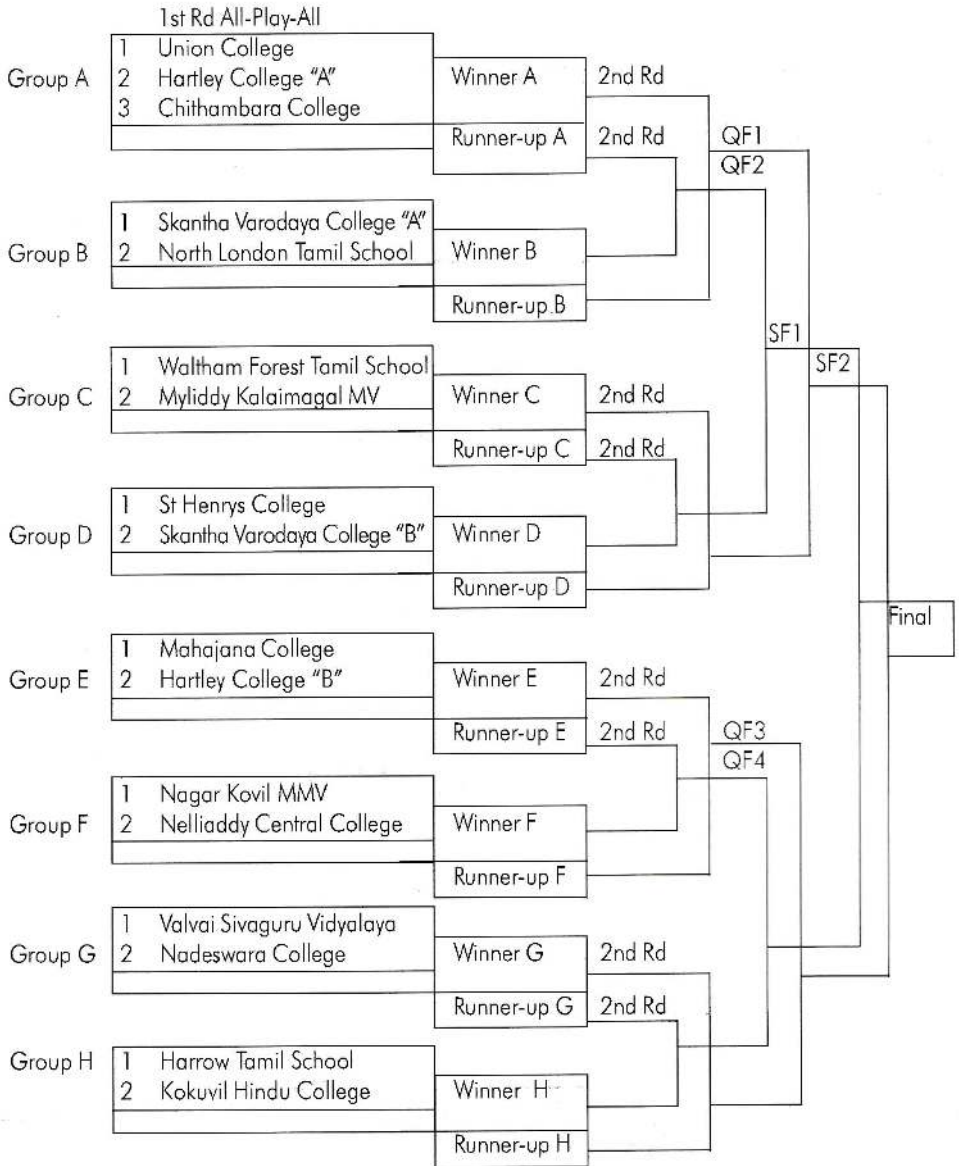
1st Rd All-Play-All

Group A
1 Union College
2 Hartley College "A"
3 Chithambara College

Winner A
2nd Rd
Runner-up A
2nd Rd
QF1
QF2

Group B
1 Skantha Varodaya College "A"
2 North London Tamil School

Winner B
Runner-up B

SF1
SF2

Group C
1 Waltham Forest Tamil School
2 Myliddy Kalaimagal MV

Winner C
2nd Rd
Runner-up C
2nd Rd

Group D
1 St Henrys College
2 Skantha Varodaya College "B"

Winner D
Runner-up D

Final

Group E
1 Mahajana College
2 Hartley College "B"

Winner E
2nd Rd
Runner-up E
2nd Rd
QF3
QF4

Group F
1 Nagar Kovil MMV
2 Nelliaddy Central College

Winner F
Runner-up F

Group G
1 Valvai Sivaguru Vidyalaya
2 Nadeswara College

Winner G
2nd Rd
Runner-up G
2nd Rd

Group H
1 Harrow Tamil School
2 Kokuvil Hindu College

Winner H
Runner-up H